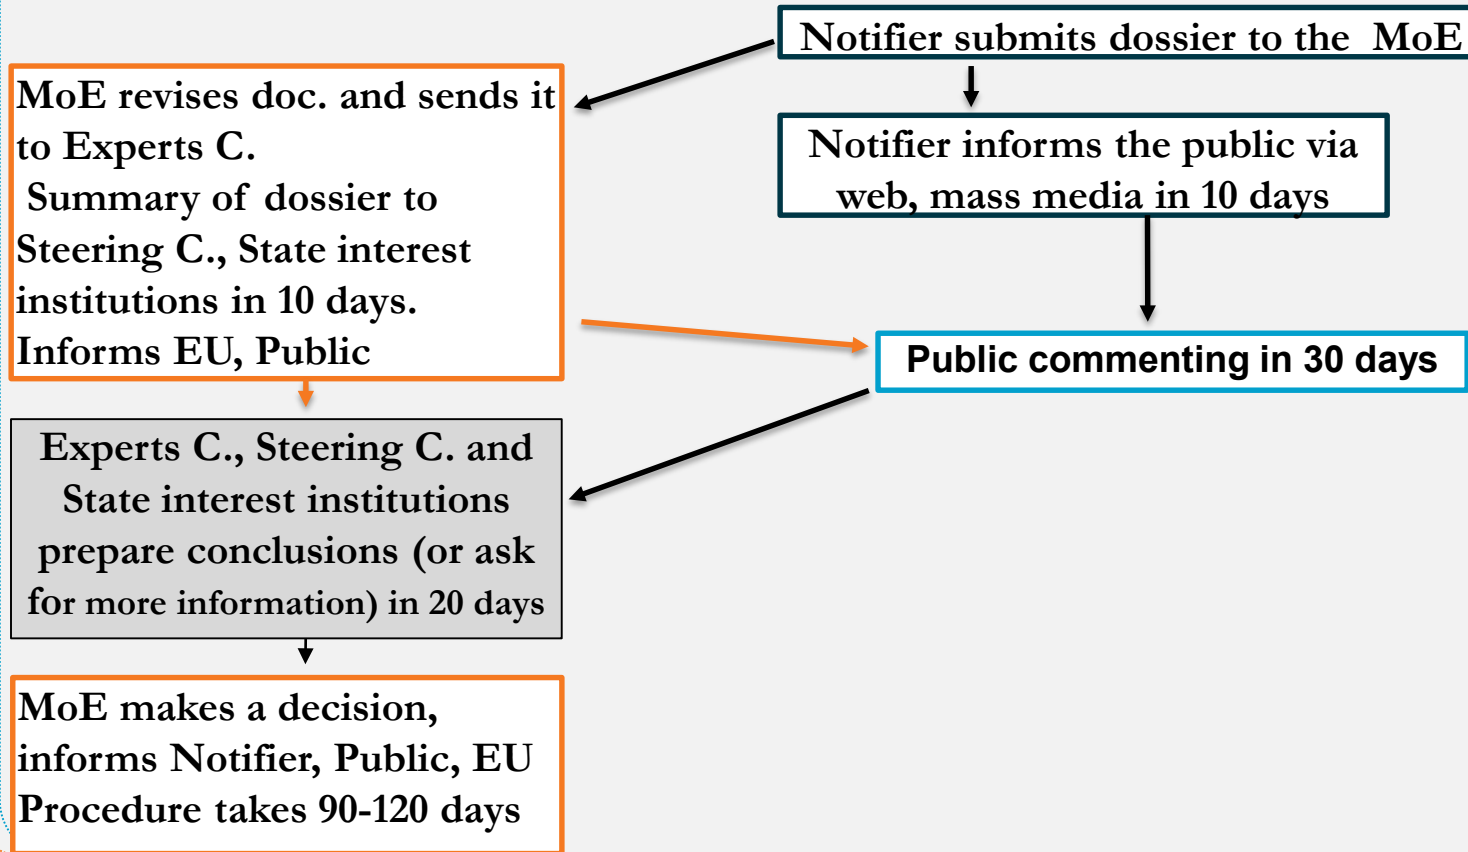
Notifier submits dossier to the MoE

Notifier informs the public via web, mass media in 10 days

MoE revises doc. and sends it to Experts C.
Summary of dossier to Steering C., State interest institutions in 10 days.
Informs EU, Public

Public commenting in 30 days

Experts C., Steering C. and State interest institutions prepare conclusions (or ask for more information) in 20 days

MoE makes a decision, informs Notifier, Public, EU
Procedure takes 90-120 days